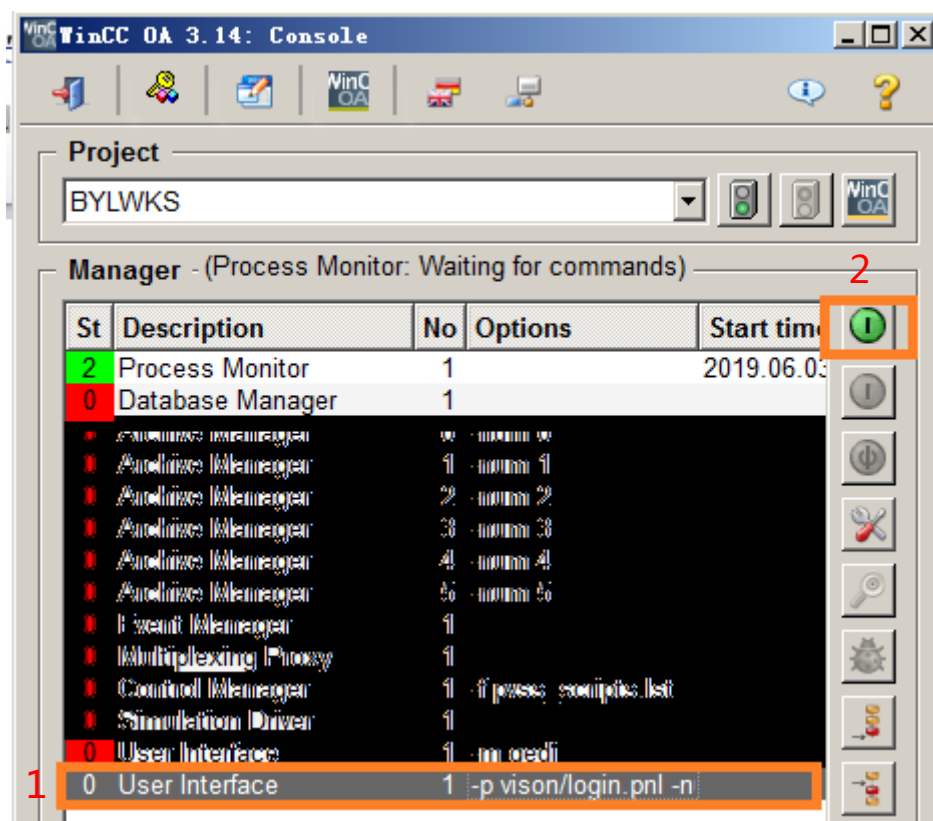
WinCC OA 3.14: Console

WinCC OA

Project

BYLWKS

WinCC OA

Manager - (Process Monitor: Waiting for commands)

2

| St | Description | No | Options | Start time |
|---|---|---|---|---|
| 2 | Process Monitor | 1 | | 2019.06.03 |
| 0 | Database Manager | 1 | | |
| 0 | Archive Manager | 0 | -num 0 | |
| 0 | Archive Manager | 1 | -num 1 | |
| 0 | Archive Manager | 2 | -num 2 | |
| 0 | Archive Manager | 3 | -num 3 | |
| 0 | Archive Manager | 4 | -num 4 | |
| 0 | Archive Manager | 5 | -num 5 | |
| 0 | Event Manager | 1 | | |
| 0 | Multiplexing Proxy | 1 | | |
| 0 | Control Manager | 1 | -f pvss_scripts.lst | |
| 0 | Simulation Driver | 1 | | |
| 0 | User Interface | 1 | -m gedi | |
| 0 | User Interface | 1 | -p vison/login.pnl -n | |

1